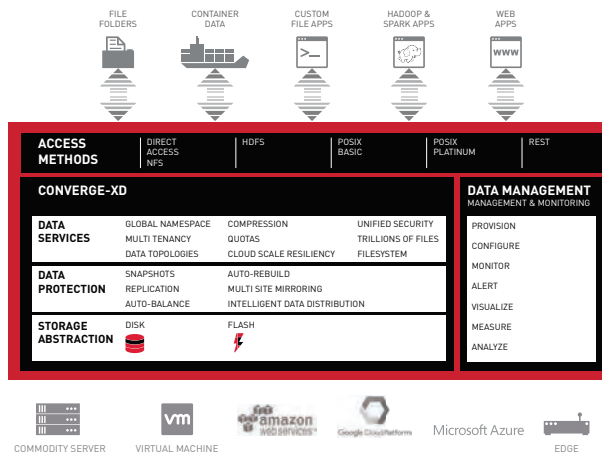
FILE FOLDERS

CONTAINER DATA

CUSTOM FILE APPS

HADOOP & SPARK APPS

WEB APPS

>_

www

ACCESS METHODS

DIRECT ACCESS NFS

HDFS

POSIX BASIC

POSIX PLATINUM

REST

CONVERGE-XD

DATA SERVICES

GLOBAL NAMESPACE
MULTI TENANCY
DATA TOPOLOGIES

COMPRESSION
QUOTAS
CLOUD SCALE RESILIENCY

UNIFIED SECURITY
TRILLIONS OF FILES
FILESYSTEM

DATA PROTECTION

SNAPSHOTS
REPLICATION
AUTO-BALANCE

AUTO-REBUILD
MULTI SITE MIRRORING
INTELLIGENT DATA DISTRIBUTION

STORAGE ABSTRACTION

DISK

FLASH

DATA MANAGEMENT
MANAGEMENT & MONITORING

PROVISION
CONFIGURE
MONITOR
ALERT
VISUALIZE
MEASURE
ANALYZE

COMMODITY SERVER

vm
VIRTUAL MACHINE

amazon web services

Google Cloud Platform

Microsoft Azure

EDGE